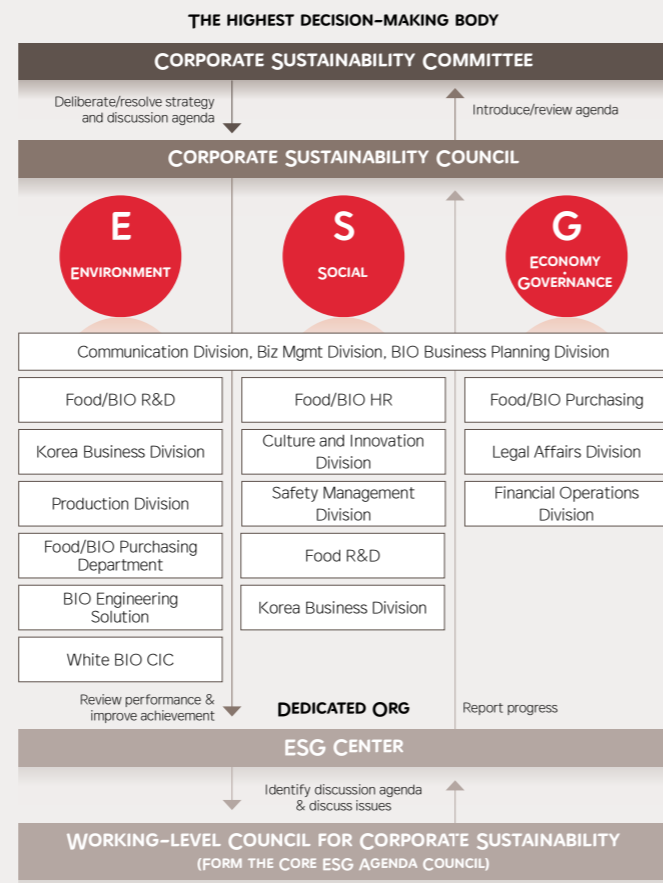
The Highest Decision-Making Body

Corporate Sustainability Committee

Deliberate/resolve strategy and discussion agenda

Introduce/review agenda

Corporate Sustainability Council

E
Environment

S
Social

G
Economy · Governance

Communication Division, Biz Mgmt Division, BIO Business Planning Division

Food/BIO R&D

Korea Business Division

Production Division

Food/BIO Purchasing Department

BIO Engineering Solution

White BIO CIC

Food/BIO HR

Culture and Innovation Division

Safety Management Division

Food R&D

Korea Business Division

Food/BIO Purchasing

Legal Affairs Division

Financial Operations Division

Review performance & improve achievement

Dedicated Org

Report progress

ESG Center

Identify discussion agenda & discuss issues

Working-level Council for Corporate Sustainability
(Form the Core ESG Agenda Council)